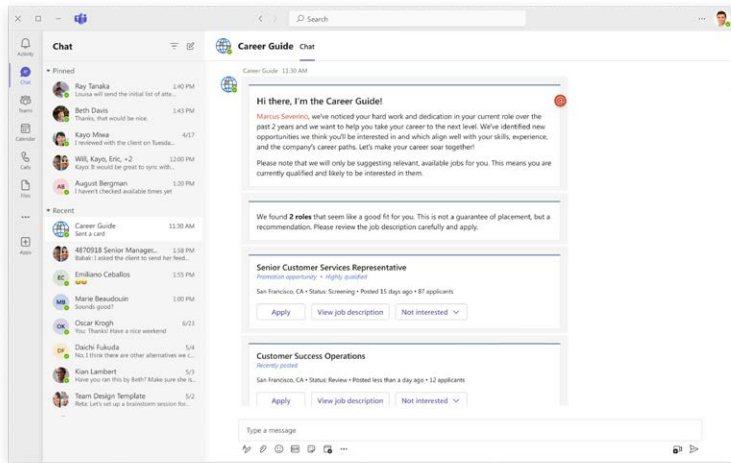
Search

Activity
Chat
Teams
Calendar
Calls
Files
...
Apps

Chat

Pinned
Ray Tanaka 1:40 PM
Louisa will send the initial list of atte...
Beth Davis 1:43 PM
Thanks, that would be nice.
Kayo Miwa 4/17
I reviewed with the client on Tuesda...
Will, Kayo, Eric, +2 12:00 PM
Will: It would be great to sync with...
August Bergman 1:20 PM
I haven't checked available times yet

Recent
Career Guide 11:30 AM
Sent a card
4870918 Senior Manager... 1:58 PM
Babak: I asked the client to send her feed...
Emiliano Ceballos 1:55 PM
😄😄
Marie Beaudouin 1:00 PM
Sounds good!
Oscar Krogh 6/23
You: Thanks! Have a nice weekend
Daichi Fukuda 5/4
No, I think there are other alternatives we c...
Kian Lambert 5/3
Have you ran this by Beth? Make sure she is...
Team Design Template 5/2
Reta: Let's set up a brainstorm session for...

Career Guide Chat

Career Guide 11:30 AM

Hi there, I'm the Career Guide!

Marcus Severino, we've noticed your hard work and dedication in your current role over the past 2 years and we want to help you take your career to the next level. We've identified new opportunities we think you'll be interested in and which align well with your skills, experience, and the company's career paths. Let's make your career soar together!

Please note that we will only be suggesting relevant, available jobs for you. This means you are currently qualified and likely to be interested in them.

We found 2 roles that seem like a good fit for you. This is not a guarantee of placement, but a recommendation. Please review the job description carefully and apply.

Senior Customer Services Representative
Promotion opportunity • Highly qualified
San Francisco, CA • Status: Screening • Posted 15 days ago • 87 applicants
Apply View job description Not interested

Customer Success Operations
Recently posted
San Francisco, CA • Status: Review • Posted less than a day ago • 12 applicants
Apply View job description Not interested

Type a message